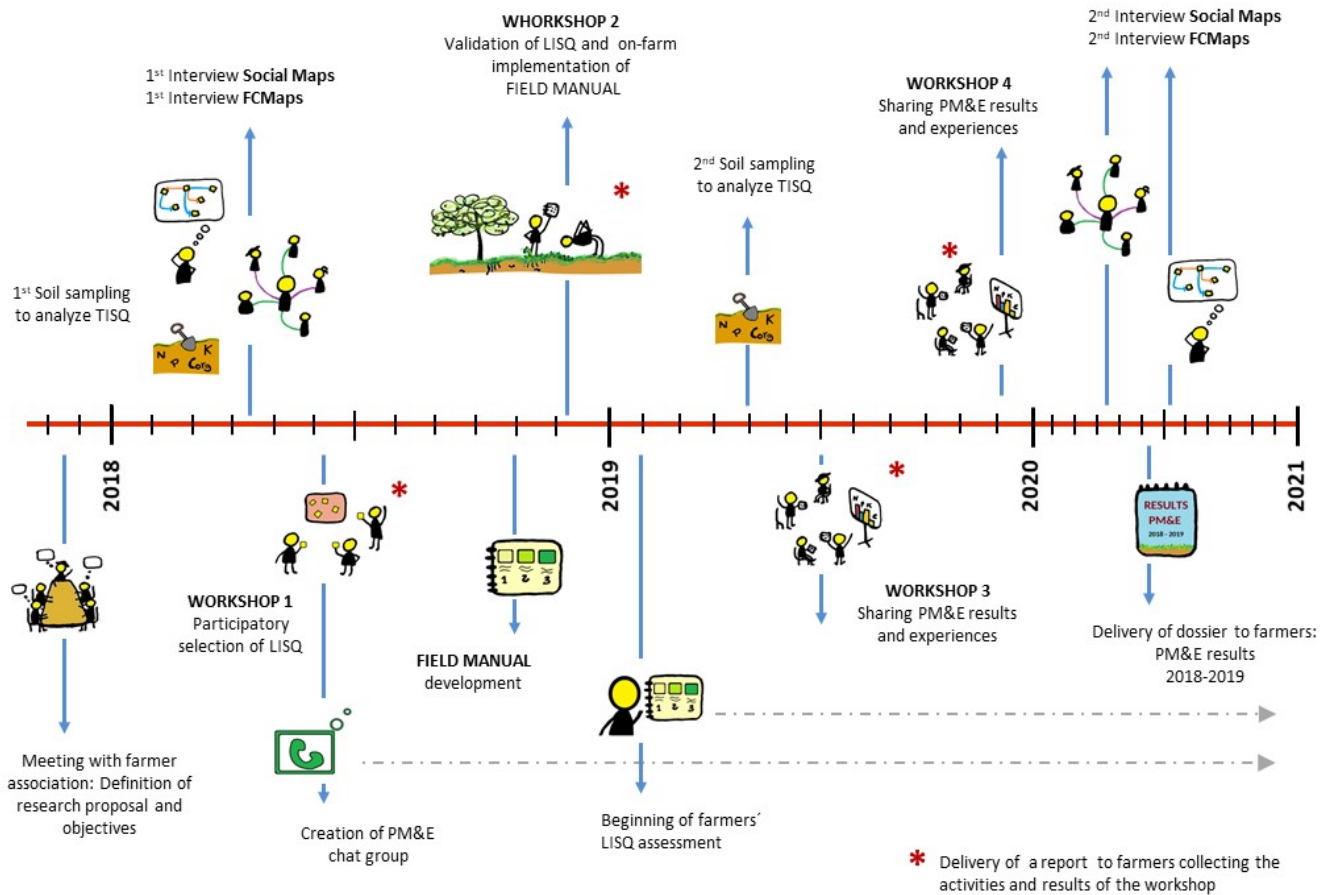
WHORKSHOP 2
Validation of LISQ and on-farm implementation of FIELD MANUAL

2$^{nd}$ Interview **Social Maps**
2$^{nd}$ Interview **FCMaps**

1$^{st}$ Interview **Social Maps**
1$^{st}$ Interview **FCMaps**

**WORKSHOP 4**
Sharing PM&E results and experiences

*

2$^{nd}$ Soil sampling to analyze TISQ

*

1$^{st}$ Soil sampling to analyze TISQ

N P K Corg

N P K Corg

*

2018

*

2019

*

2020

2021

RESULTS PM&E 2018 - 2019

1 2 3

**WORKSHOP 3**
Sharing PM&E results and experiences

**WORKSHOP 1**
Participatory selection of LISQ

**FIELD MANUAL** development

Delivery of dossier to farmers: PM&E results 2018-2019

1 2 3

Meeting with farmer association: Definition of research proposal and objectives

Creation of PM&E chat group

Beginning of farmers´ LISQ assessment

* Delivery of a report to farmers collecting the activities and results of the workshop